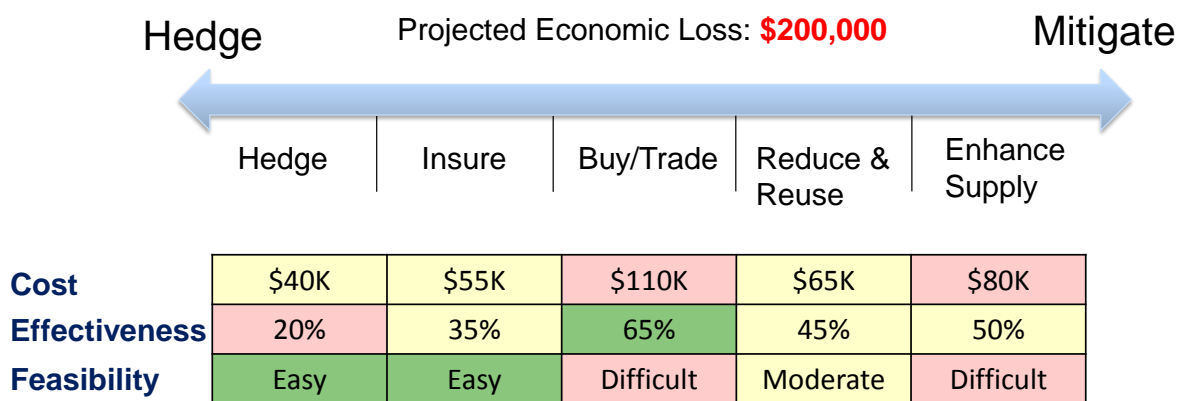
Hedge

Projected Economic Loss: $200,000

Mitigate

Hedge | Insure | Buy/Trade | Reduce & Reuse | Enhance Supply

| | | | | | |
|---|---|---|---|---|---|
| Cost | \$40K | \$55K | \$110K | \$65K | \$80K |
| Effectiveness | 20% | 35% | 65% | 45% | 50% |
| Feasibility | Easy | Easy | Difficult | Moderate | Difficult |